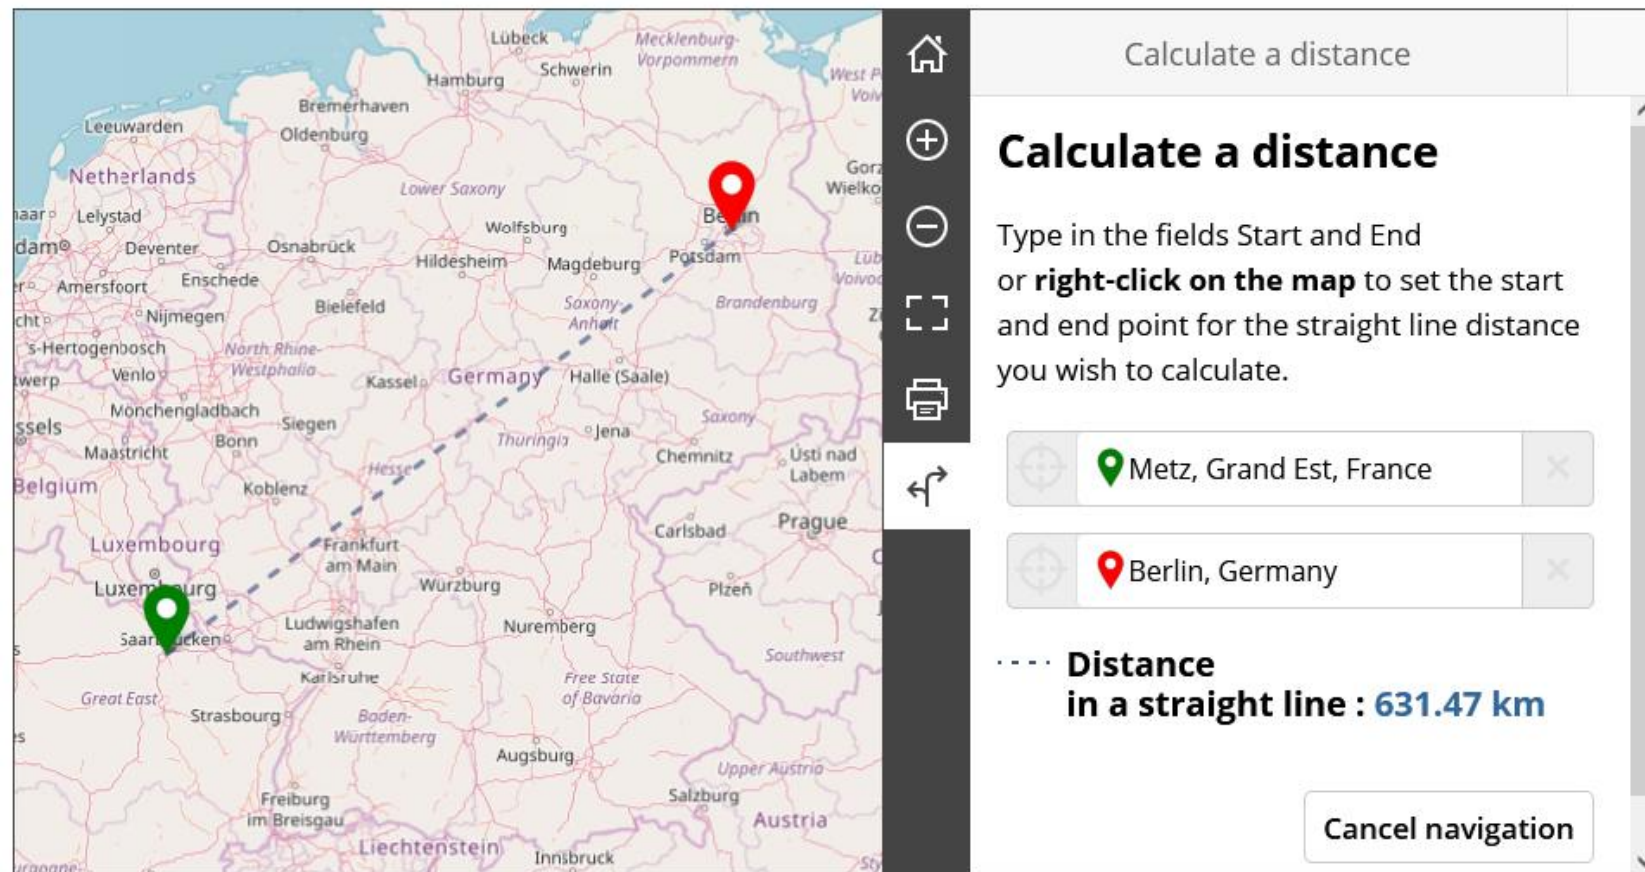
Lübeck
Mecklenburg-Vorpommern
Schwerin
Hamburg
West P
Voiv
Bremerhaven
Leeuwarden
Oldenburg
Netherlands
Gorz
Wielko
Lower Saxony
Be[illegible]n
Lelystad
Wolfsburg
Deventer
Osnabrück
Hildesheim
Magdeburg
Potsdam
Lub
Voivo
Amersfoort
Enschede
Bielefeld
Saxony-Anhalt
Brandenburg
Nijmegen
's-Hertogenbosch
North Rhine-Westphalia
Venlo
Kassel
Germany
Halle (Saale)
Mönchengladbach
Siegen
Saxony
Bonn
Jena
Maastricht
Thuringia
Chemnitz
Ústí nad Labem
Belgium
Koblenz
Hesse
Carlsbad
Prague
Luxembourg
Frankfurt am Main
Luxembourg
Würzburg
Plzeň
Saarbrücken
Ludwigshafen am Rhein
Nuremberg
Southwest
Karlsruhe
Free State of Bavaria
Great East
Strasbourg
Baden-Württemberg
Augsburg
Upper Austria
Freiburg im Breisgau
Salzburg
Austria
Liechtenstein
Innsbruck

Calculate a distance

Calculate a distance

Type in the fields Start and End or **right-click on the map** to set the start and end point for the straight line distance you wish to calculate.

Metz, Grand Est, France

Berlin, Germany

Distance in a straight line : 631.47 km

Cancel navigation